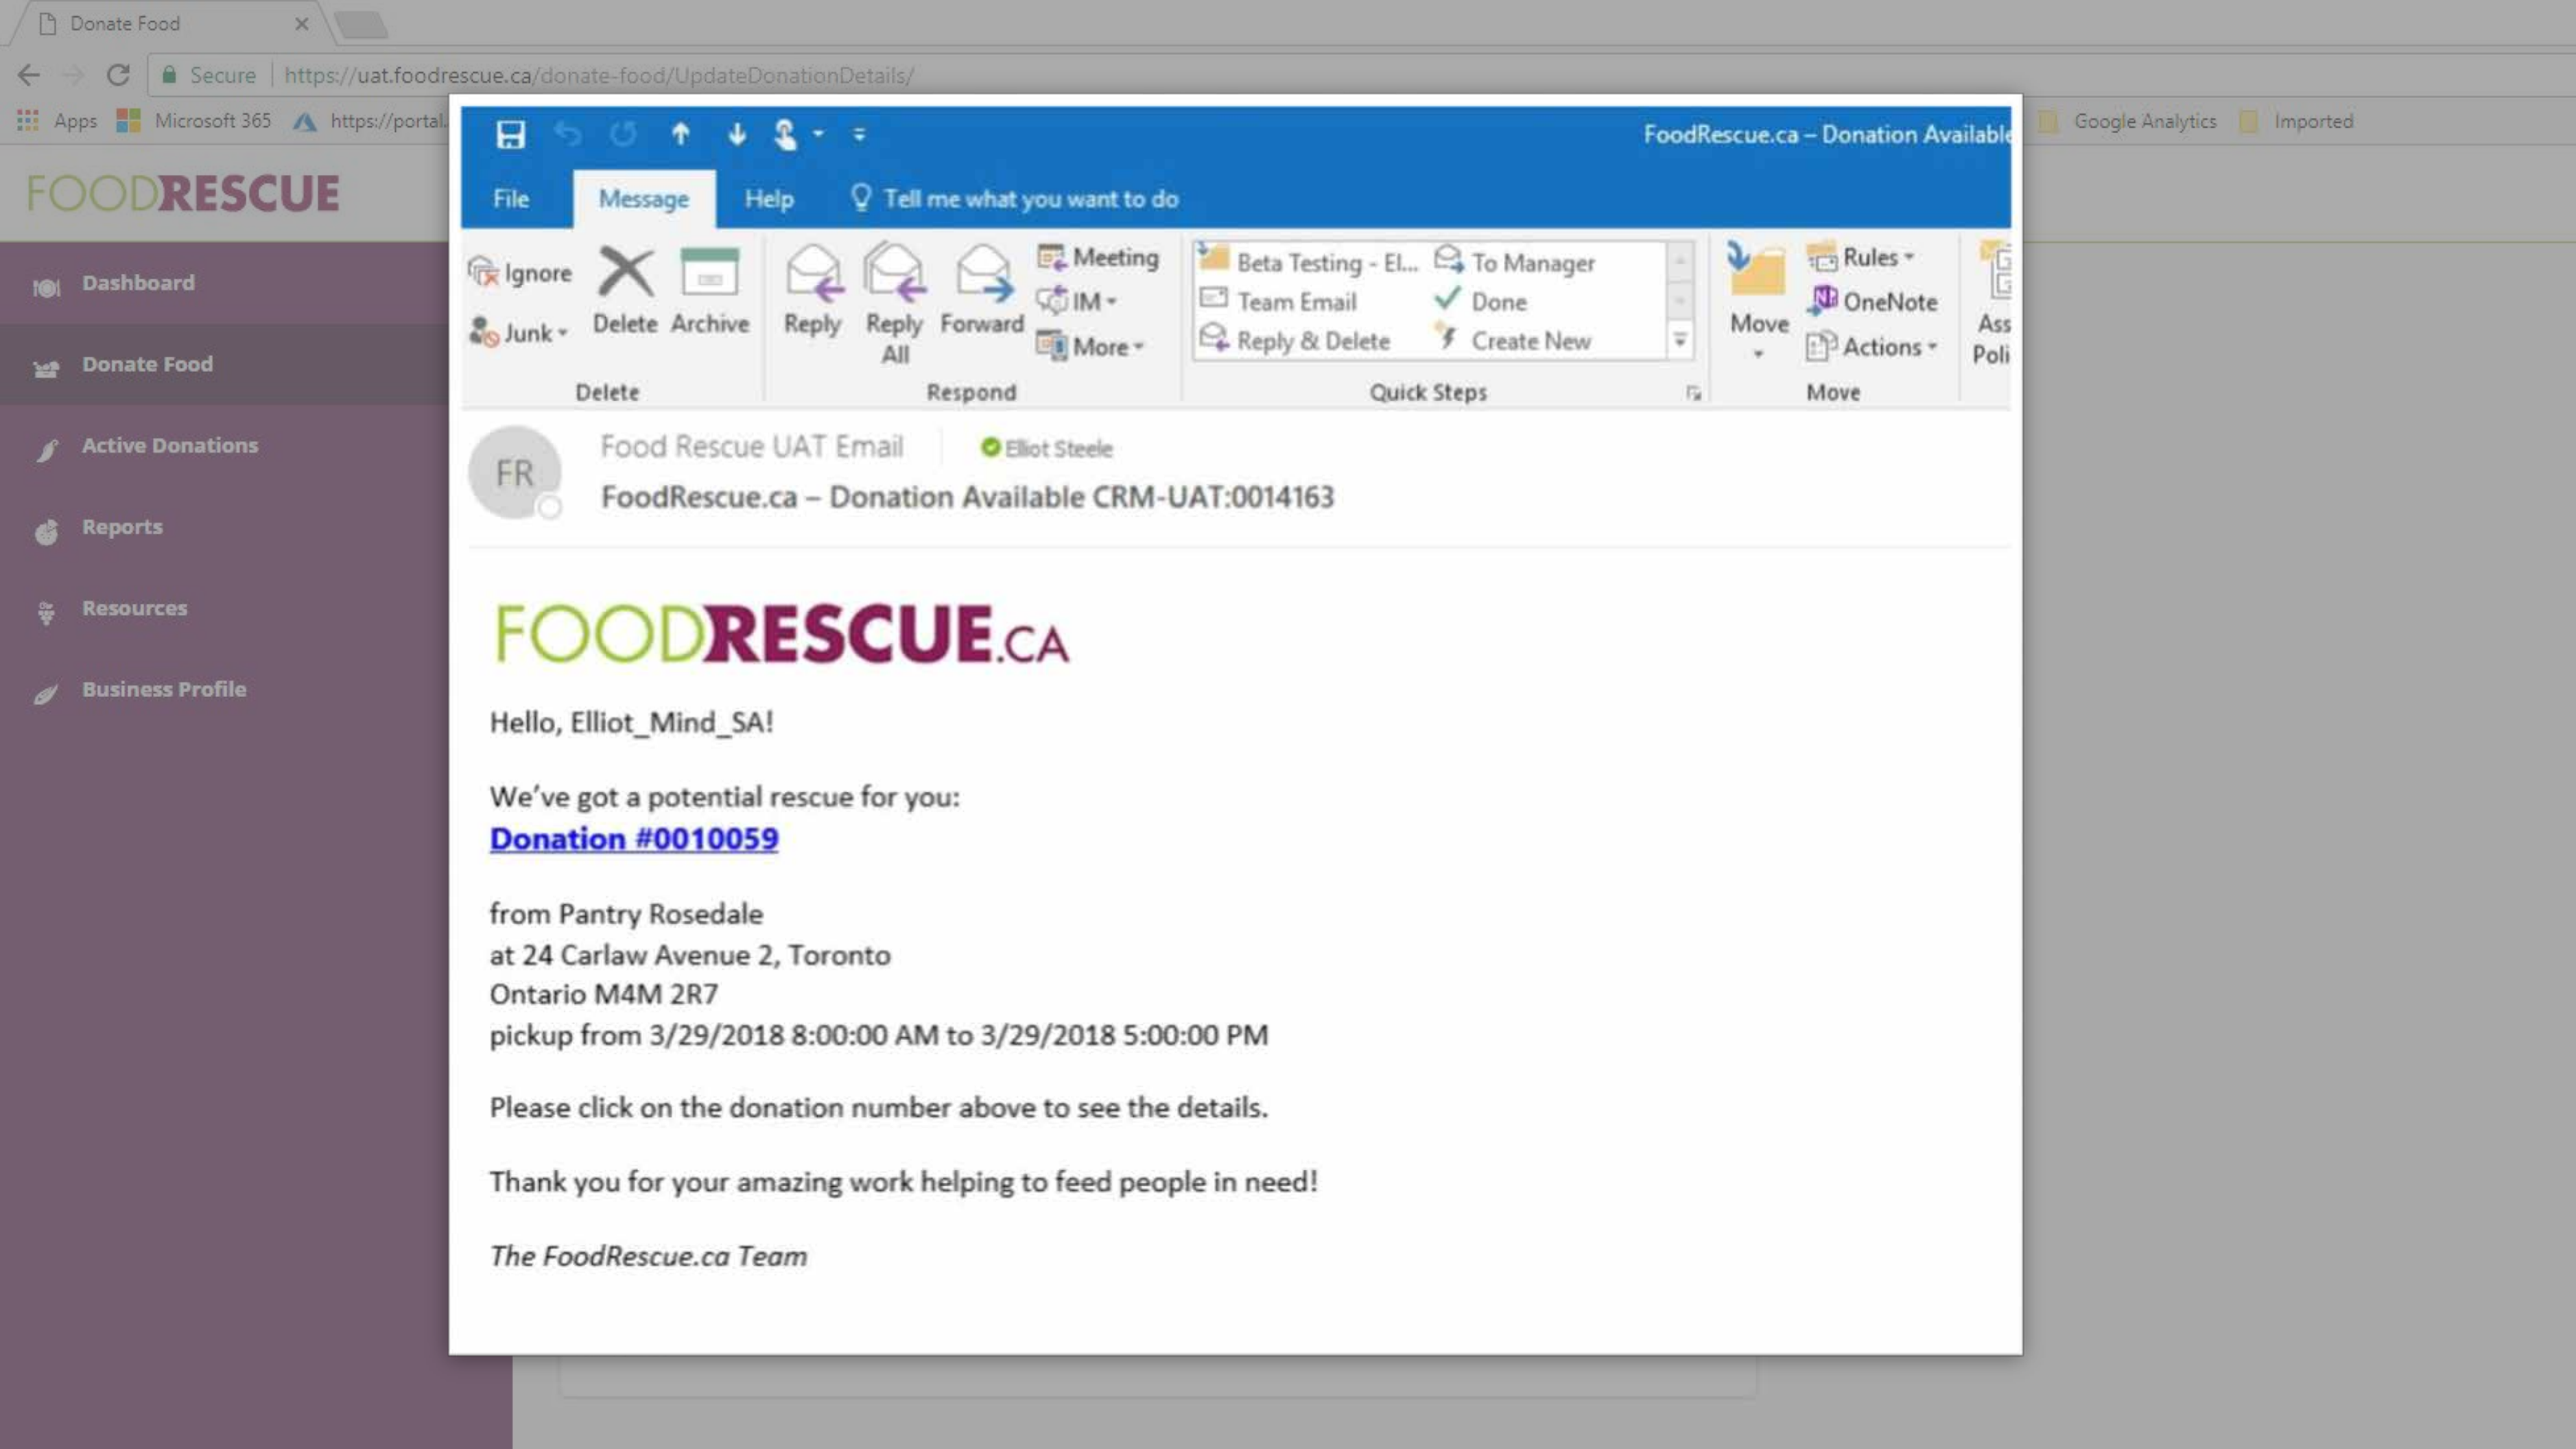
Donate Food ×

Secure https://uat.foodrescue.ca/donate-food/UpdateDonationDetails/

Apps Microsoft 365 https://portal.

Google Analytics Imported

FOODRESCUE

Dashboard
Donate Food
Active Donations
Reports
Resources
Business Profile

FoodRescue.ca – Donation Available

File Message Help Tell me what you want to do

Ignore
Junk
Delete
Archive
Delete

Reply
Reply All
Forward
Meeting
IM
More
Respond

Beta Testing - El...
Team Email
Reply & Delete
To Manager
Done
Create New
Quick Steps

Move
Rules
OneNote
Actions
Move

Ass Poli

FR

Food Rescue UAT Email
Elliot Steele
FoodRescue.ca – Donation Available CRM-UAT:0014163

FOODRESCUE.CA

Hello, Elliot_Mind_SA!

We've got a potential rescue for you:
Donation #0010059

from Pantry Rosedale
at 24 Carlaw Avenue 2, Toronto
Ontario M4M 2R7
pickup from 3/29/2018 8:00:00 AM to 3/29/2018 5:00:00 PM

Please click on the donation number above to see the details.

Thank you for your amazing work helping to feed people in need!

The FoodRescue.ca Team